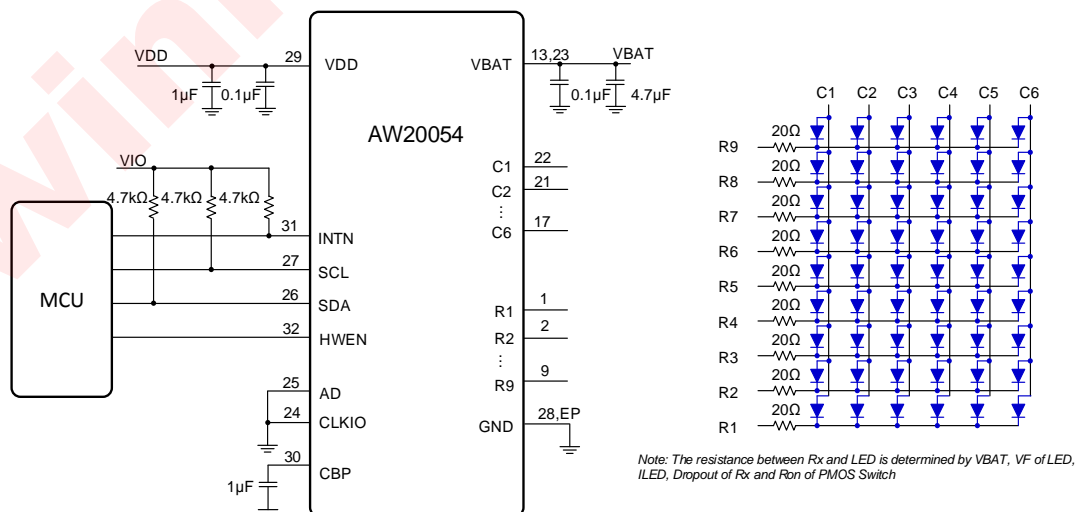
VDD
29
VDD
1μF
0.1μF
VBAT
13,23
VBAT
0.1μF
4.7μF
AW20054
VIO
4.7kΩ
4.7kΩ
4.7kΩ
MCU
31
INTN
27
SCL
26
SDA
32
HWEN
25
AD
24
CLKIO
30
CBP
1μF
C1
22
C2
21
⋮
C6
17
R1
1
R2
2
⋮
R9
9
GND
28,EP
C1 C2 C3 C4 C5 C6
R9
20Ω
R8
20Ω
R7
20Ω
R6
20Ω
R5
20Ω
R4
20Ω
R3
20Ω
R2
20Ω
R1
20Ω
Note: The resistance between Rx and LED is determined by VBAT, VF of LED, ILED, Dropout of Rx and Ron of PMOS Switch